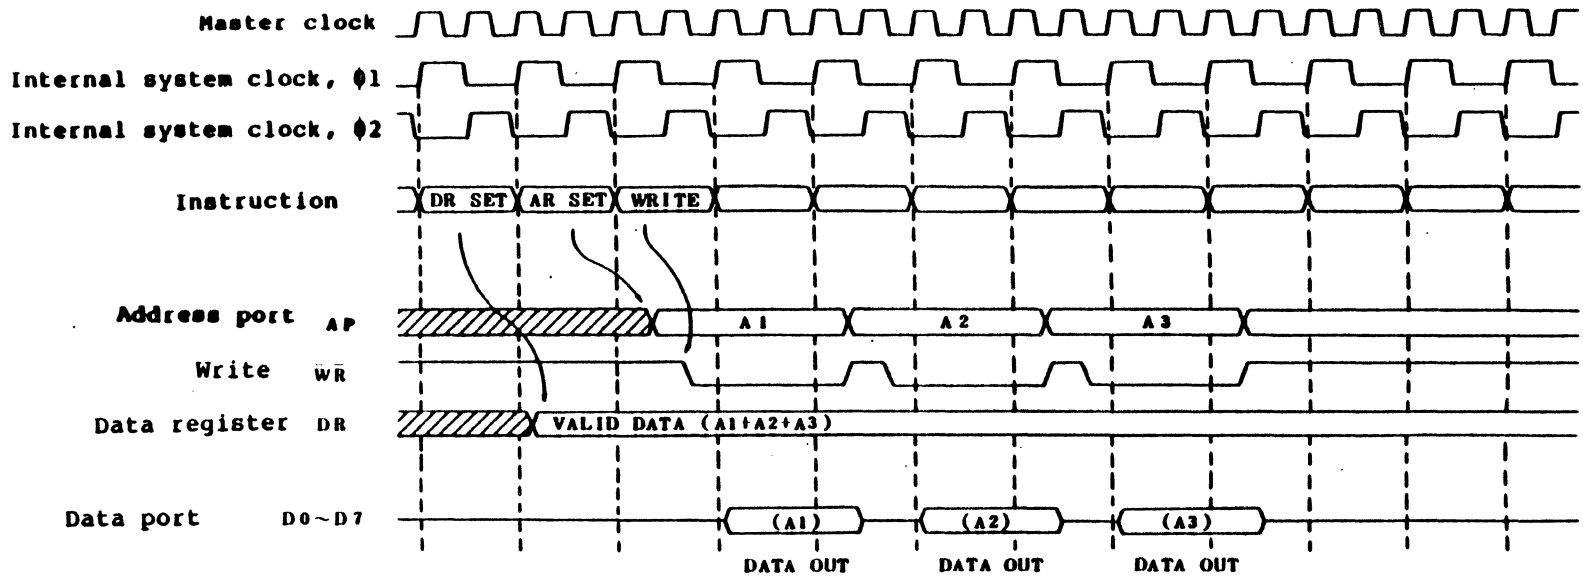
Master clock

Internal system clock, $\phi1$

Internal system clock, $\phi2$

Instruction

DR SET

AR SET

WRITE

Address port AP

A1

A2

A3

Write $\overline{WR}$

Data register DR

VALID DATA (A1+A2+A3)

Data port D0~D7

(A1)

(A2)

(A3)

DATA OUT

DATA OUT

DATA OUT